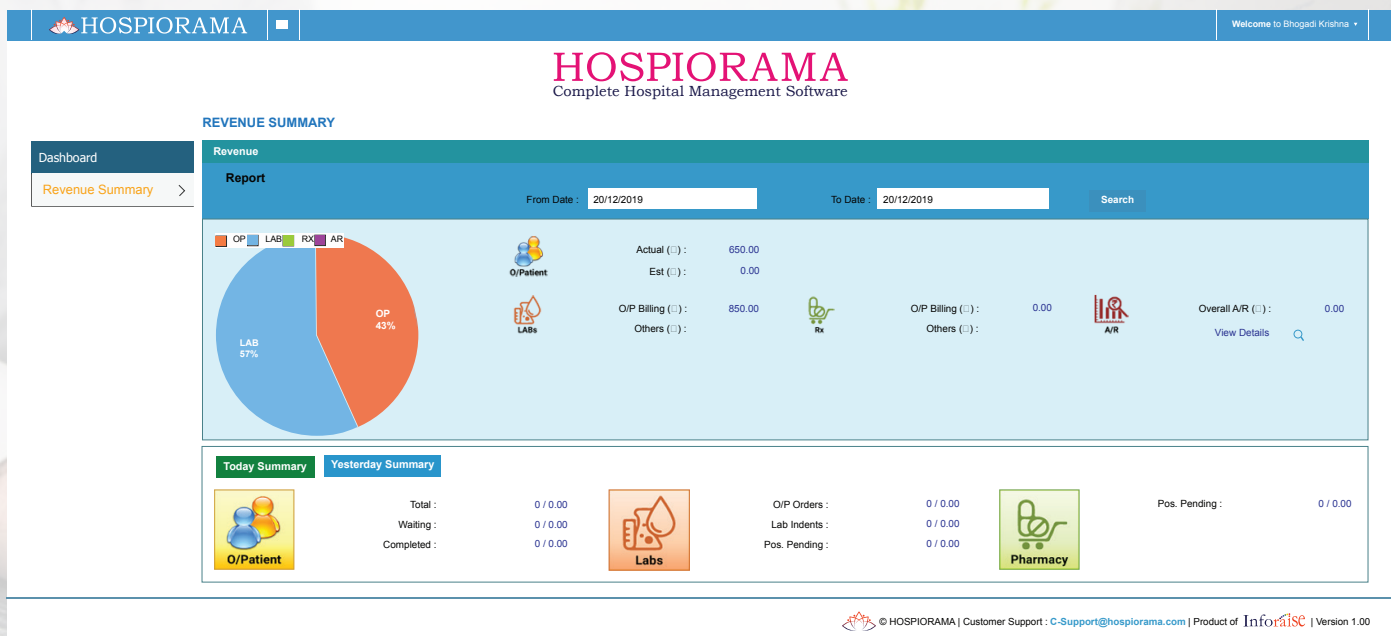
HOSPIORAMA

Welcome to Bhogadi Krishna

HOSPIORAMA
Complete Hospital Management Software

REVENUE SUMMARY

Dashboard
Revenue Summary

Revenue

Report

From Date : 20/12/2019 To Date : 20/12/2019 Search

OP LAB RX AR

OP 43%
LAB 57%

O/Patient
Actual (₹) : 650.00
Est (₹) : 0.00

LABs
O/P Billing (₹) : 850.00
Others (₹) :

Rx
O/P Billing (₹) : 0.00
Others (₹) :

A/R
Overall A/R (₹) : 0.00
View Details

Today Summary
Yesterday Summary

O/Patient
Total : 0 / 0.00
Waiting : 0 / 0.00
Completed : 0 / 0.00

Labs
O/P Orders : 0 / 0.00
Lab Indents : 0 / 0.00
Pos. Pending : 0 / 0.00

Pharmacy
Pos. Pending : 0 / 0.00

© HOSPIORAMA | Customer Support : C-Support@hospiorama.com | Product of Inforaise | Version 1.00